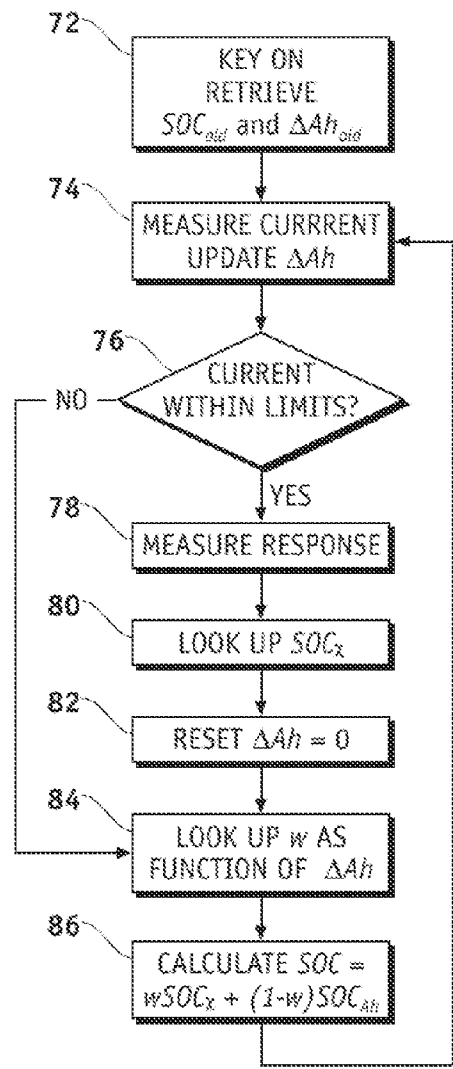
72

KEY ON RETRIEVE $SOC_{old}$ and $\Delta Ah_{old}$

74

MEASURE CURRRENT UPDATE $\Delta Ah$

76

CURRENT WITHIN LIMITS?

NO

YES

78

MEASURE RESPONSE

80

LOOK UP $SOC_x$

82

RESET $\Delta Ah = 0$

84

LOOK UP $w$ AS FUNCTION OF $\Delta Ah$

86

CALCULATE $SOC = wSOC_x + (1-w)SOC_{Ah}$